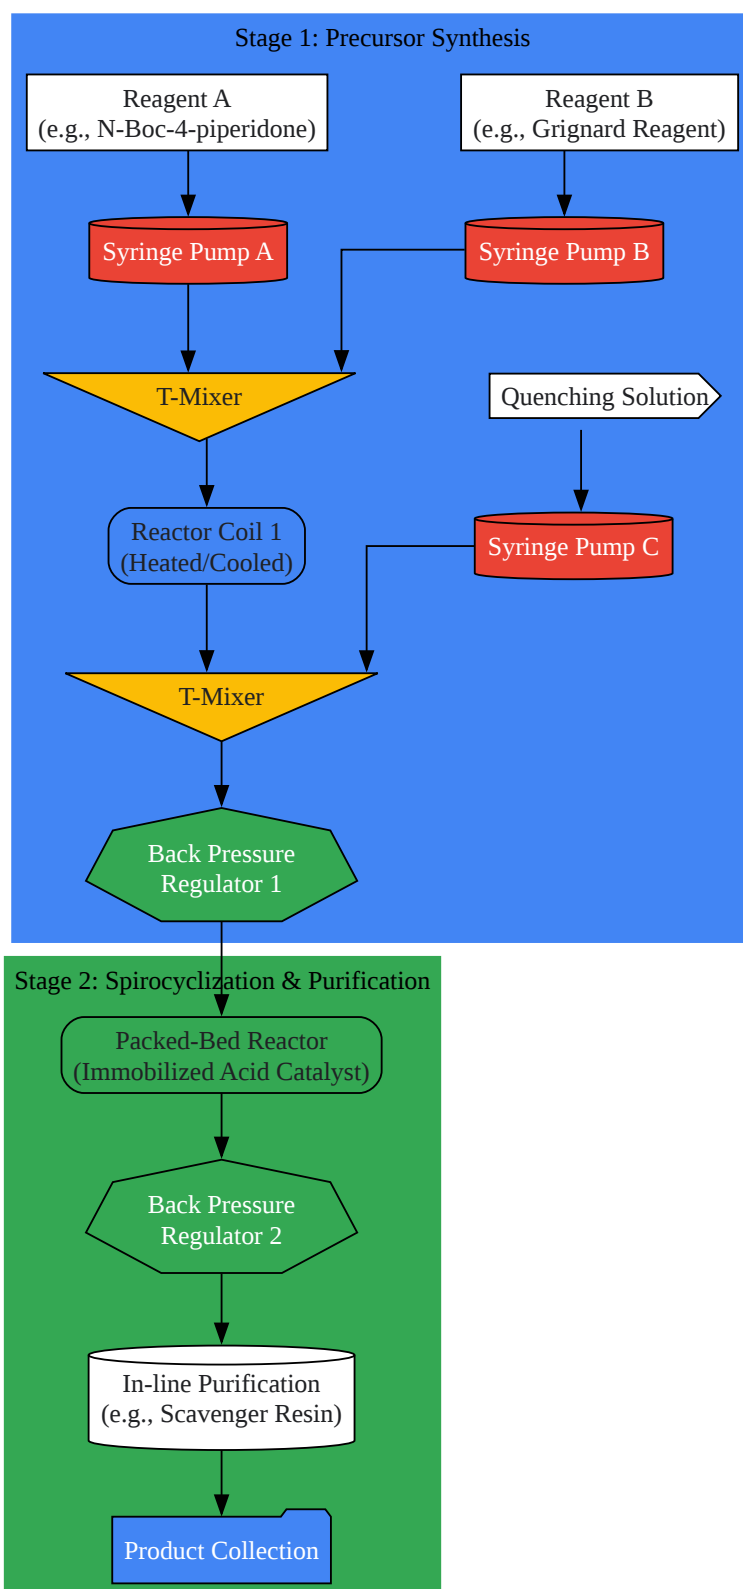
Stage 1: Precursor Synthesis

Reagent A
(e.g., N-Boc-4-piperidone)

Reagent B
(e.g., Grignard Reagent)

Syringe Pump A

Syringe Pump B

T-Mixer

Quenching Solution

Reactor Coil 1
(Heated/Cooled)

Syringe Pump C

T-Mixer

Back Pressure
Regulator 1

Stage 2: Spirocyclization & Purification

Packed-Bed Reactor
(Immobilized Acid Catalyst)

Back Pressure
Regulator 2

In-line Purification
(e.g., Scavenger Resin)

Product Collection